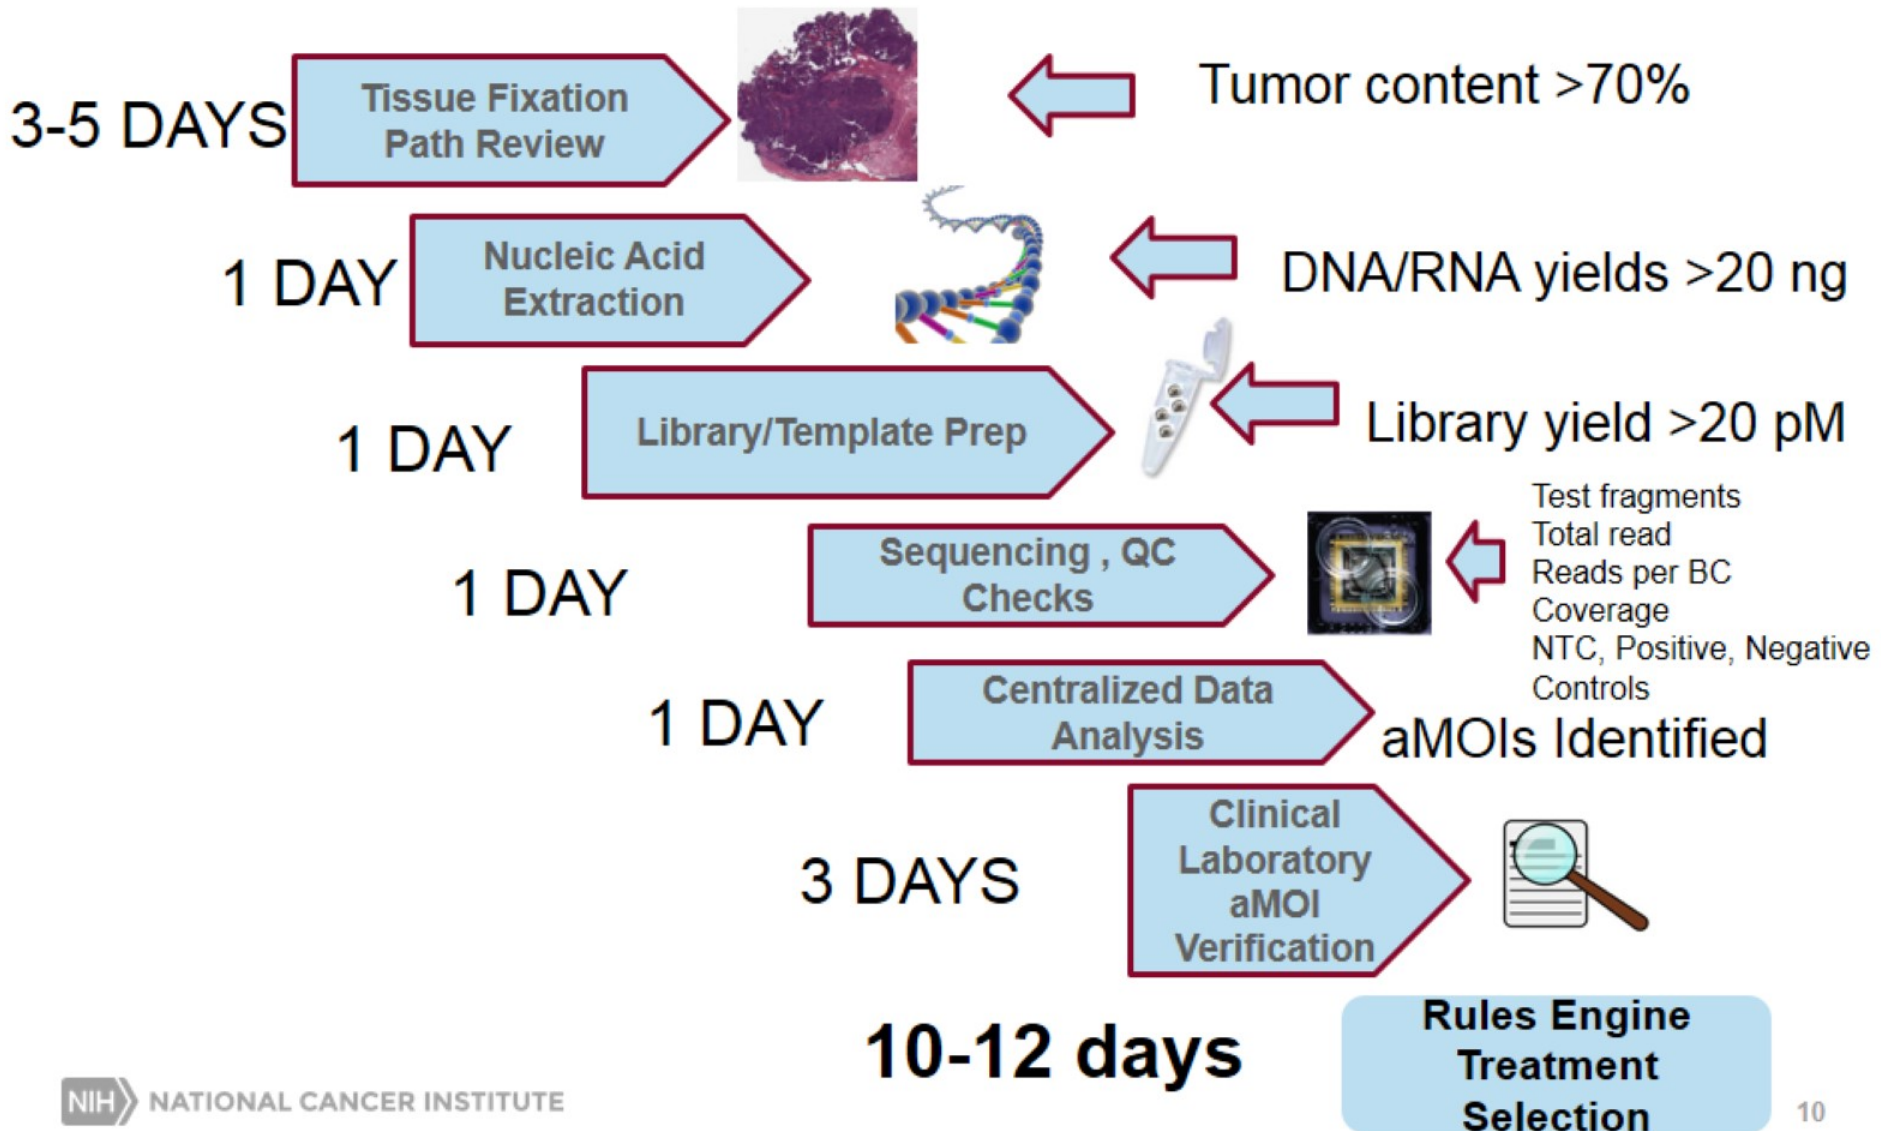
3-5 DAYS

Tissue Fixation Path Review

Tumor content >70%

1 DAY

Nucleic Acid Extraction

DNA/RNA yields >20 ng

1 DAY

Library/Template Prep

Library yield >20 pM

1 DAY

Sequencing , QC Checks

Test fragments
Total read
Reads per BC
Coverage
NTC, Positive, Negative Controls

1 DAY

Centralized Data Analysis

aMOIs Identified

3 DAYS

Clinical Laboratory aMOI Verification

10-12 days

Rules Engine Treatment Selection

NIH NATIONAL CANCER INSTITUTE

10